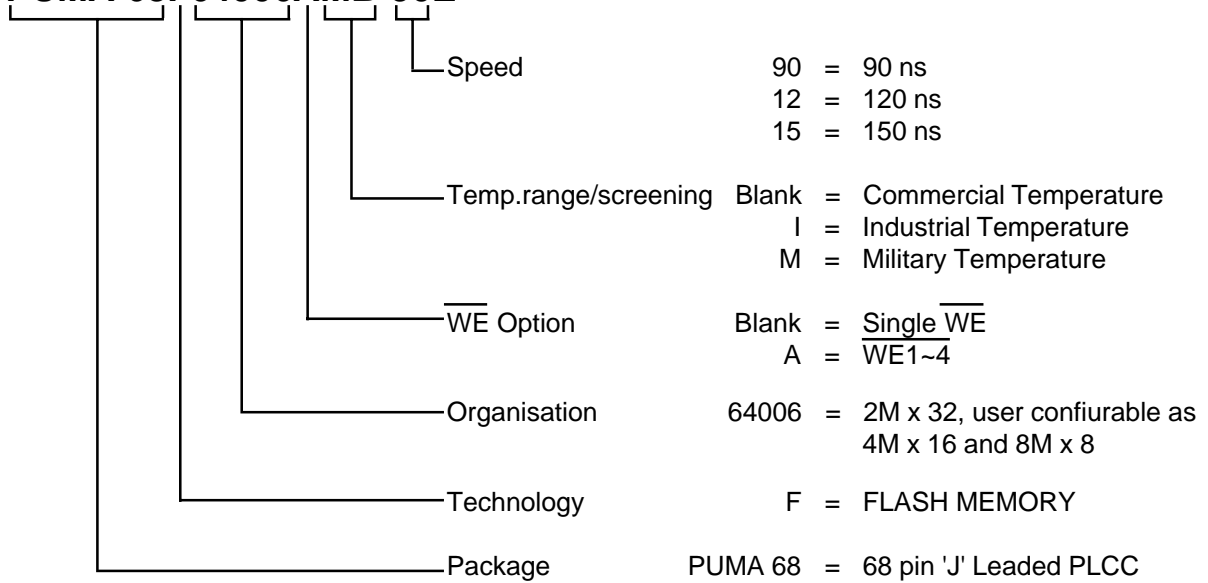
Speed 90 = 90 ns
12 = 120 ns
15 = 150 ns

Temp.range/screening Blank = Commercial Temperature
I = Industrial Temperature
M = Military Temperature

$\overline{WE}$ Option Blank = Single $\overline{WE}$
A = $\overline{WE1\sim4}$

Organisation 64006 = 2M x 32, user confiurable as 4M x 16 and 8M x 8

Technology F = FLASH MEMORY

Package PUMA 68 = 68 pin 'J' Leaded PLCC